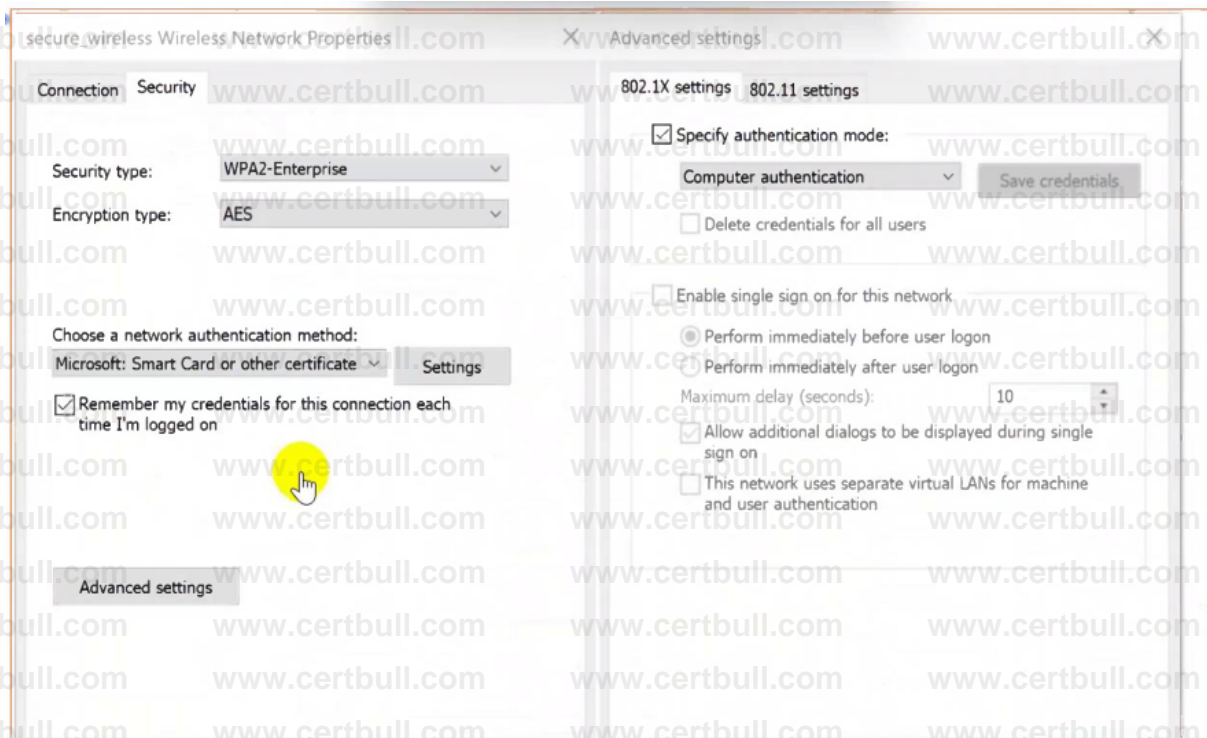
secure_wireless Wireless Network Properties

Connection Security

Security type: WPA2-Enterprise

Encryption type: AES

Choose a network authentication method:

Microsoft: Smart Card or other certificate Settings

Remember my credentials for this connection each time I'm logged on

Advanced settings

Advanced settings

802.1X settings 802.11 settings

Specify authentication mode:

Computer authentication Save credentials

Delete credentials for all users

Enable single sign on for this network

Perform immediately before user logon

Perform immediately after user logon

Maximum delay (seconds): 10

Allow additional dialogs to be displayed during single sign on

This network uses separate virtual LANs for machine and user authentication

www.certbull.com